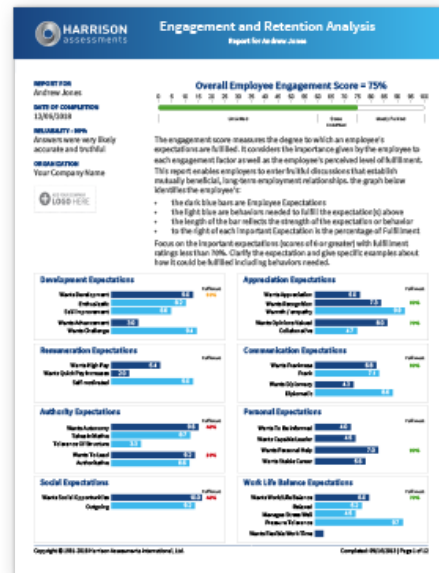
HARRISON ASSESSMENTS

Engagement and Retention Analysis

Report for Andrew Jones

REPORT FOR
Andrew Jones

DATE OF COMPLETION
12/05/2018

RELIABILITY - 89%
Answers were very likely accurate and truthful

ORGANIZATION
Your Company Name

YOUR LOGO HERE

Overall Employee Engagement Score = 75%

0 5 10 15 20 25 30 35 40 45 50 55 60 65 70 75 80 85 90 95 100

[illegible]

The engagement score measures the degree to which an employee's expectations are fulfilled. It considers the importance given by the employee to each engagement factor as well as the employee's perceived level of fulfillment. This report enables employers to enter fruitful discussions that establish mutually beneficial, long-term employment relationships. The graph below identifies the employee's:

• the dark blue bars are Employee Expectations
• the light blue are behaviors needed to fulfill the expectation(s) above
• the length of the bar reflects the strength of the expectation or behavior
• to the right of each Important Expectation is the percentage of Fulfillment

Focus on the important expectations (scores of 6 or greater) with fulfillment ratings less than 70%. Clarify the expectation and give specific examples about how it could be fulfilled including behaviors needed.

Development Expectations
Fulfillment
Wants Development
Enthusiastic
Self Improvement
Wants Advancement
Wants Challenge

Appreciation Expectations
Fulfillment
Wants Appreciation
Wants Recognition
Warmth/Empathy
Wants Opinions Valued
Collaborative

Remuneration Expectations
Wants High Pay
Wants Quick Pay Increases
Self-motivated

Communication Expectations
Wants Frankness
Frank
Wants Diplomacy
Diplomatic

Authority Expectations
Wants Autonomy
Takes Initiative
Tolerance Of Structure
Wants To Lead
Authoritative

Personal Expectations
Wants To Be Informed
Wants Capable Leader
Wants Personal Help
Wants Stable Career

Social Expectations
Fulfillment
Wants Social Opportunities
Outgoing

Work Life Balance Expectations
Fulfillment
Wants Work/Life Balance
Relaxed
Manages Stress Well
Pressure Tolerance
Wants Flexible Work Time

Copyright © 1991-2018 Harrison Assessments International, Ltd.
Completed: 09/26/2018 | Page 1 of 12